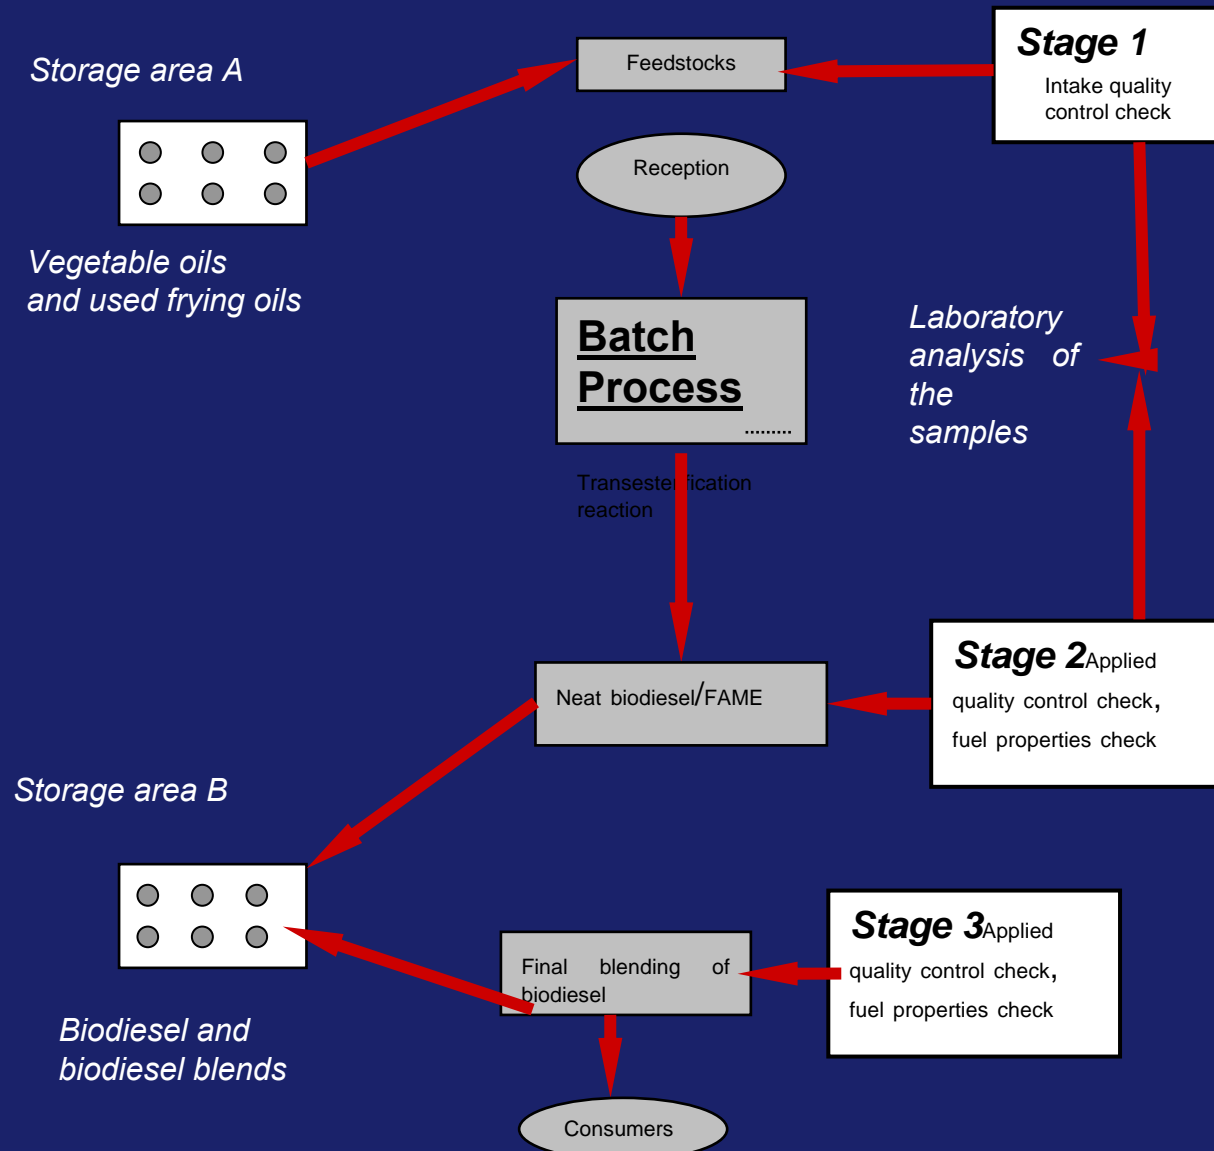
Storage area A

Feedstocks

Stage 1
Intake quality control check

Reception

Vegetable oils
and used frying oils

Batch Process
.........

Laboratory analysis of the samples

Transeste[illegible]ification reaction

Neat biodiesel/FAME

Stage 2Applied quality control check, fuel properties check

Storage area B

Stage 3Applied quality control check, fuel properties check

Final blending of biodiesel

Biodiesel and
biodiesel blends

Consumers